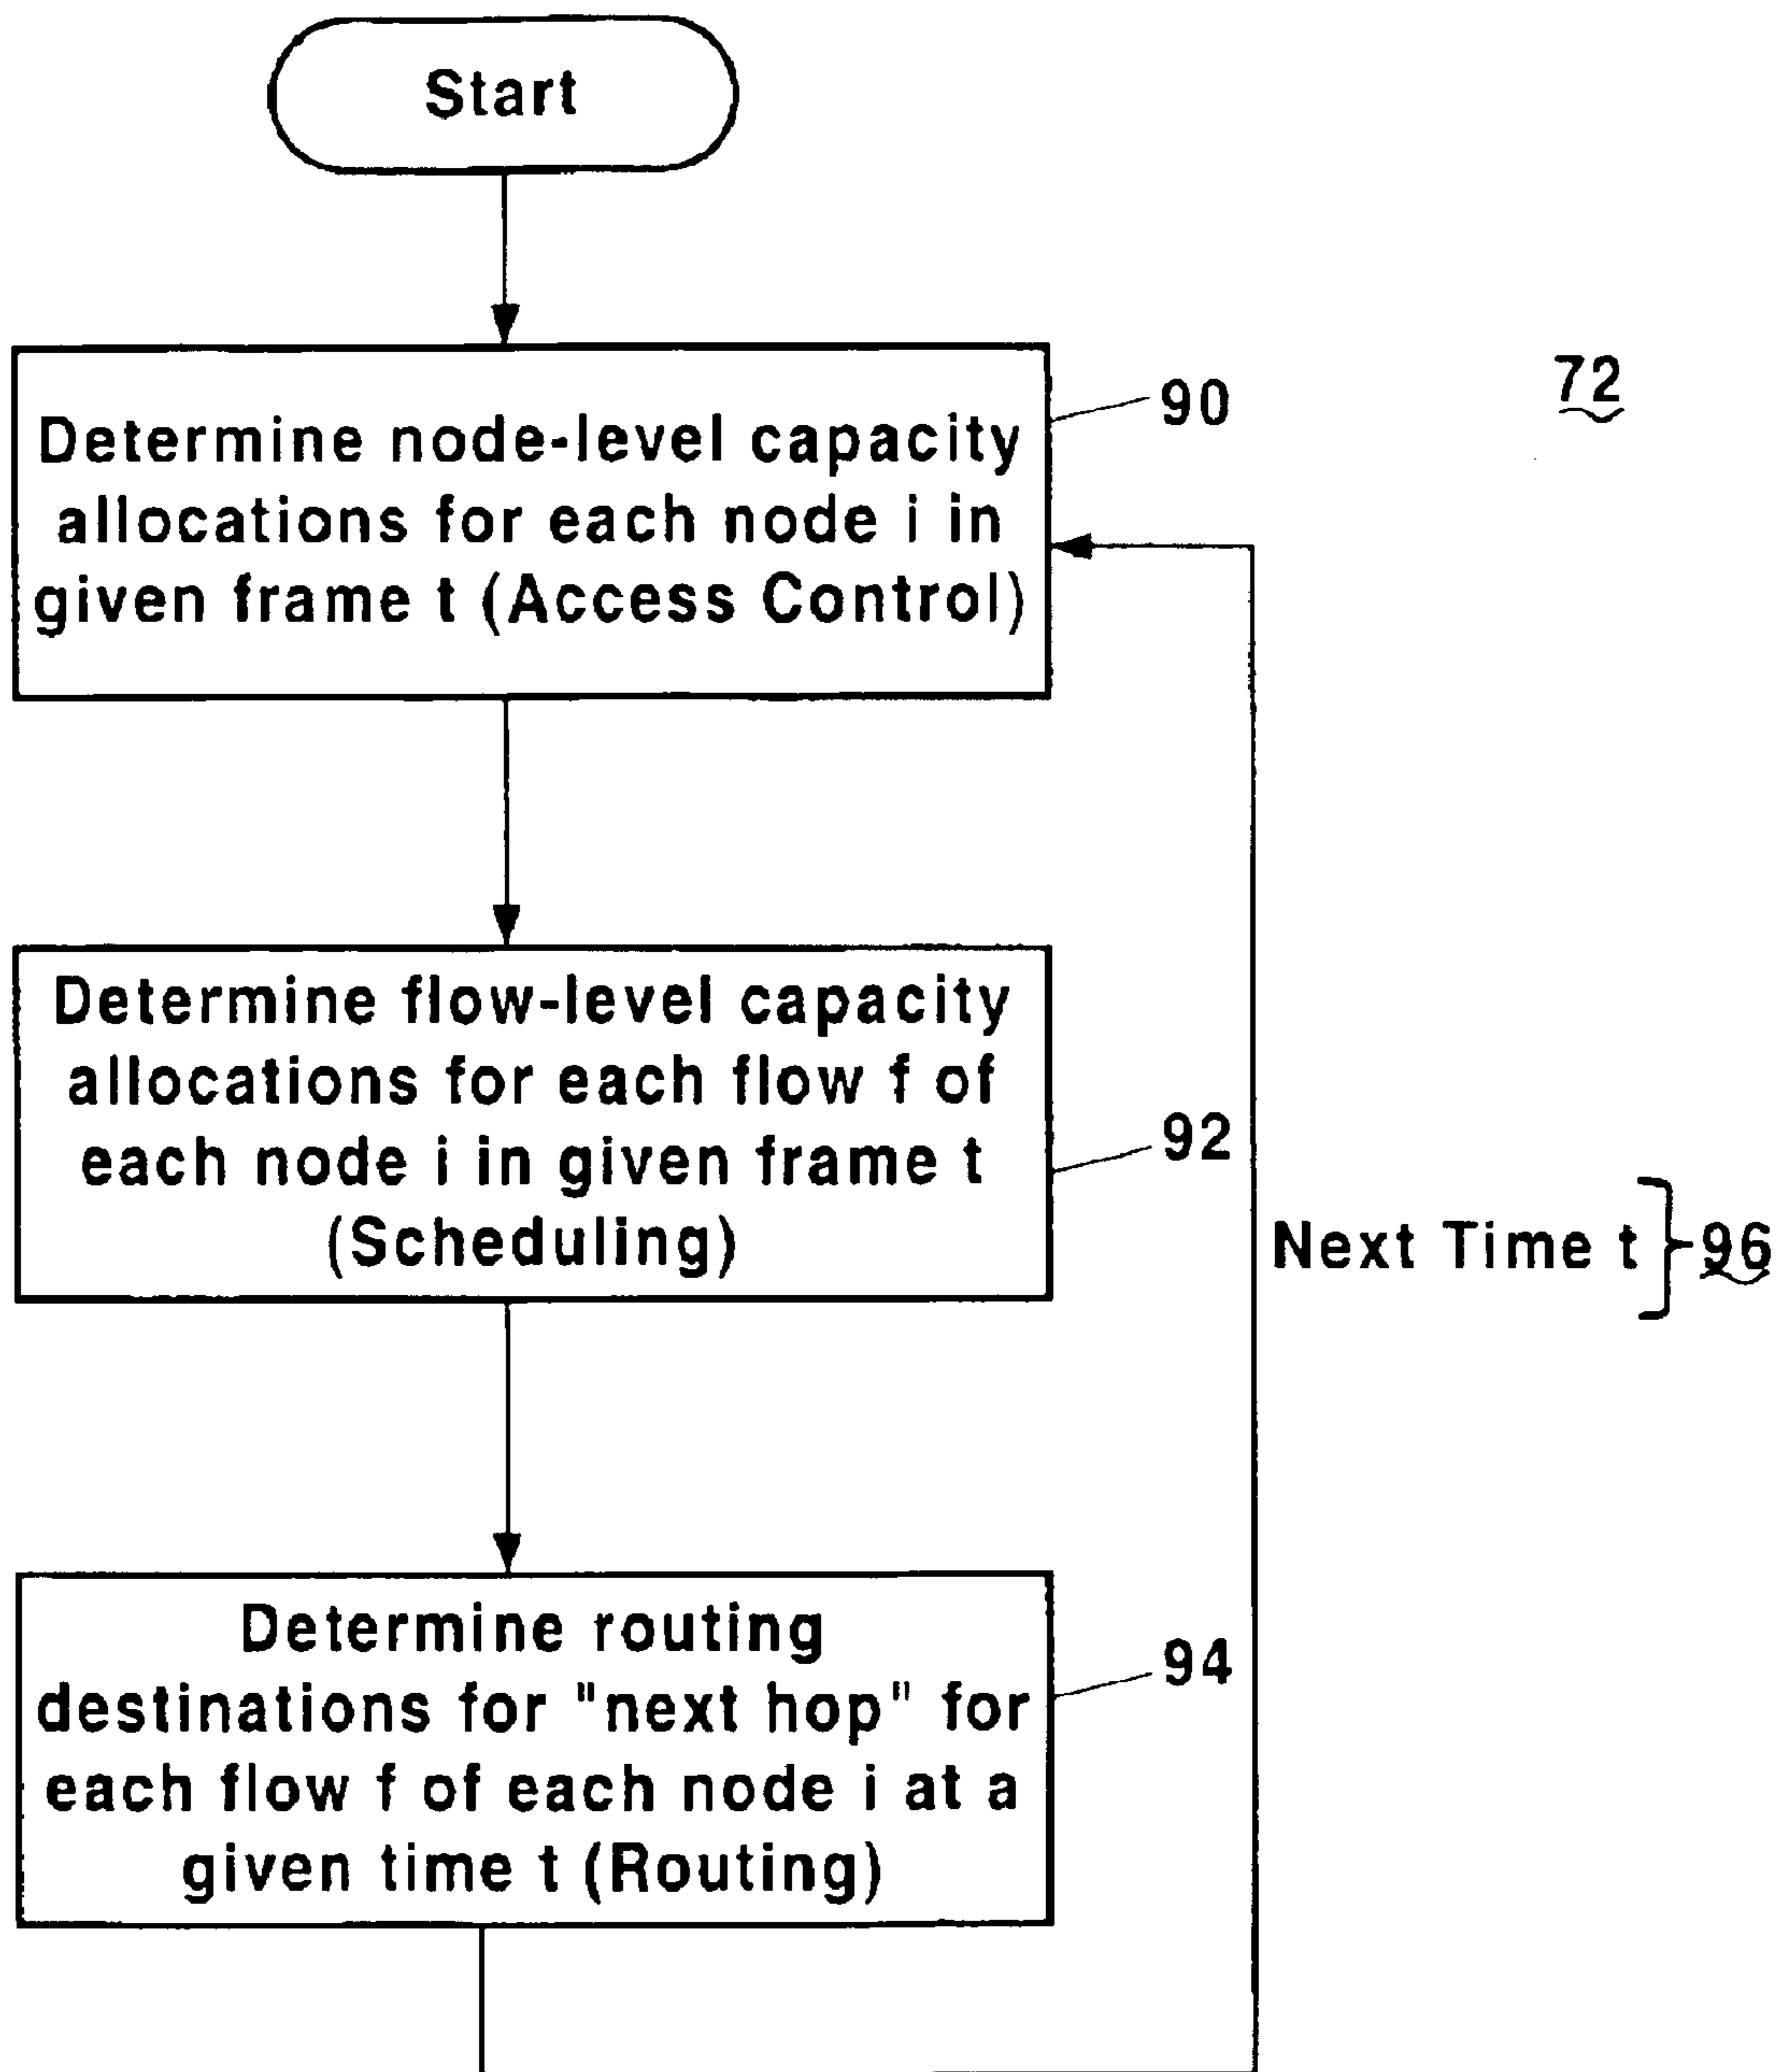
Start

72

Determine node-level capacity allocations for each node i in given frame t (Access Control)

90

Determine flow-level capacity allocations for each flow f of each node i in given frame t (Scheduling)

92

Next Time t

96

Determine routing destinations for "next hop" for each flow f of each node i at a given time t (Routing)

94